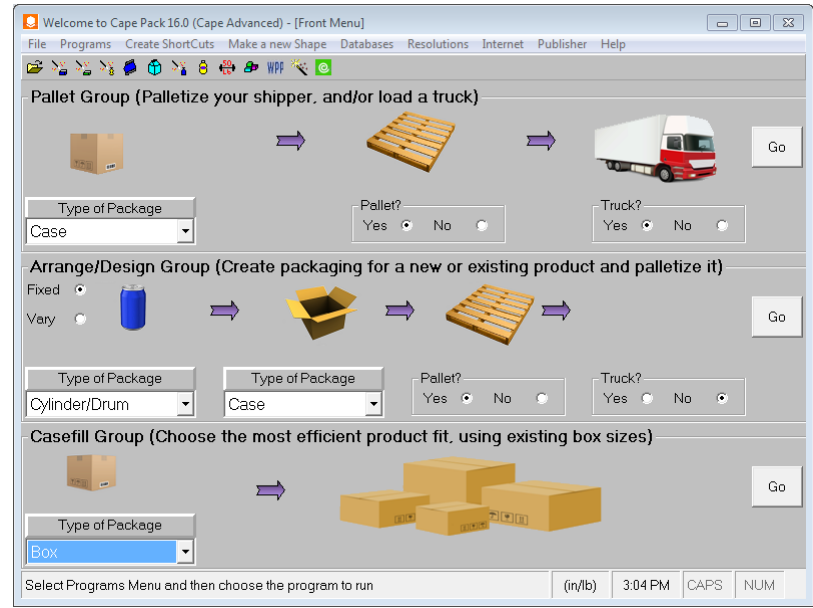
Welcome to Cape Pack 16.0 (Cape Advanced) - [Front Menu]

File Programs Create ShortCuts Make a new Shape Databases Resolutions Internet Publisher Help

WPF

Pallet Group (Palletize your shipper, and/or load a truck)

Go

Type of Package
Case

Pallet?
Yes No

Truck?
Yes No

Arrange/Design Group (Create packaging for a new or existing product and palletize it)

Fixed
Vary

Go

Type of Package
Cylinder/Drum

Type of Package
Case

Pallet?
Yes No

Truck?
Yes No

Casefill Group (Choose the most efficient product fit, using existing box sizes)

Go

Type of Package
Box

Select Programs Menu and then choose the program to run (in/lb) 3:04 PM CAPS NUM